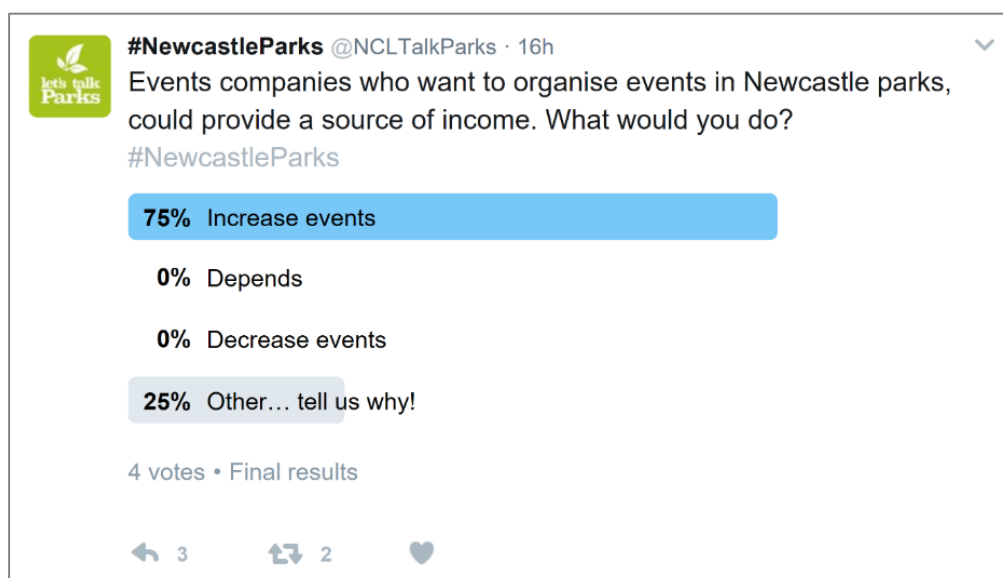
let's talk Parks

#NewcastleParks @NCLTalkParks · 16h

Events companies who want to organise events in Newcastle parks, could provide a source of income. What would you do? #NewcastleParks

75% Increase events

0% Depends

0% Decrease events

25% Other… tell us why!

4 votes • Final results

3

2